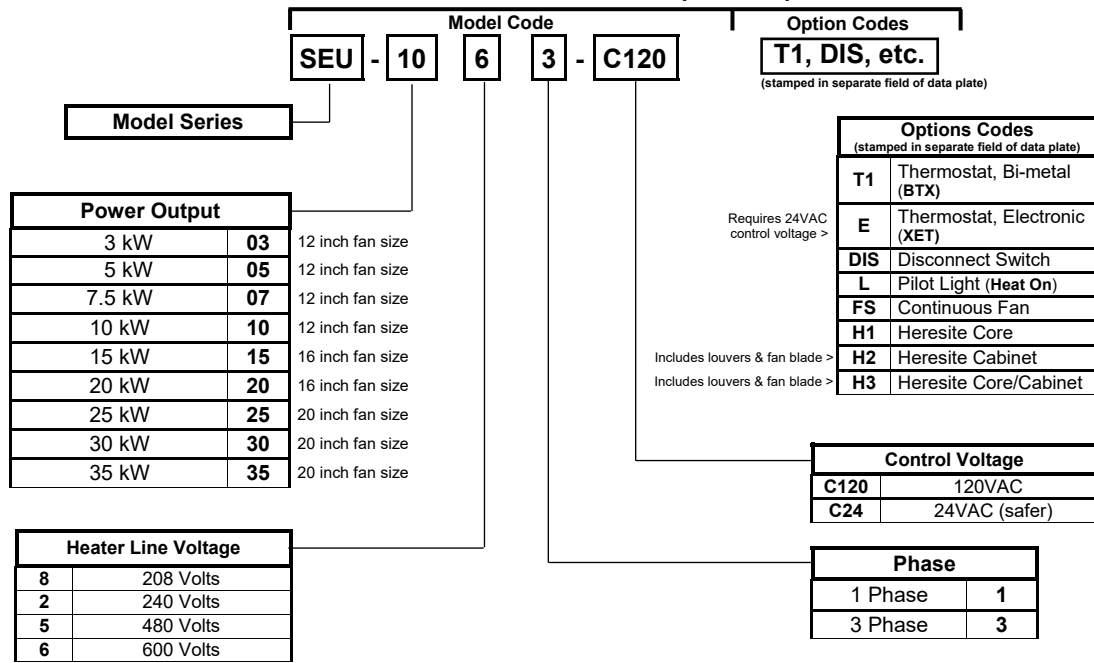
Model Code

Option Codes

SEU - 10 6 3 - C120

T1, DIS, etc.

(stamped in separate field of data plate)

Model Series

| Options Codes (stamped in separate field of data plate) | |
|---|---|
| T1 | Thermostat, Bi-metal (BTX) |
| E | Thermostat, Electronic (XET) |
| DIS | Disconnect Switch |
| L | Pilot Light (Heat On) |
| FS | Continuous Fan |
| H1 | Heresite Core |
| H2 | Heresite Cabinet |
| H3 | Heresite Core/Cabinet |

Requires 24VAC control voltage >

Includes louvers & fan blade >

Includes louvers & fan blade >

| Power Output | | |
|---|---|---|
| 3 kW | 03 | 12 inch fan size |
| 5 kW | 05 | 12 inch fan size |
| 7.5 kW | 07 | 12 inch fan size |
| 10 kW | 10 | 12 inch fan size |
| 15 kW | 15 | 16 inch fan size |
| 20 kW | 20 | 16 inch fan size |
| 25 kW | 25 | 20 inch fan size |
| 30 kW | 30 | 20 inch fan size |
| 35 kW | 35 | 20 inch fan size |

| Control Voltage | |
|---|---|
| C120 | 120VAC |
| C24 | 24VAC (safer) |

| Heater Line Voltage | |
|---|---|
| 8 | 208 Volts |
| 2 | 240 Volts |
| 5 | 480 Volts |
| 6 | 600 Volts |

| Phase | |
|---|---|
| 1 Phase | 1 |
| 3 Phase | 3 |